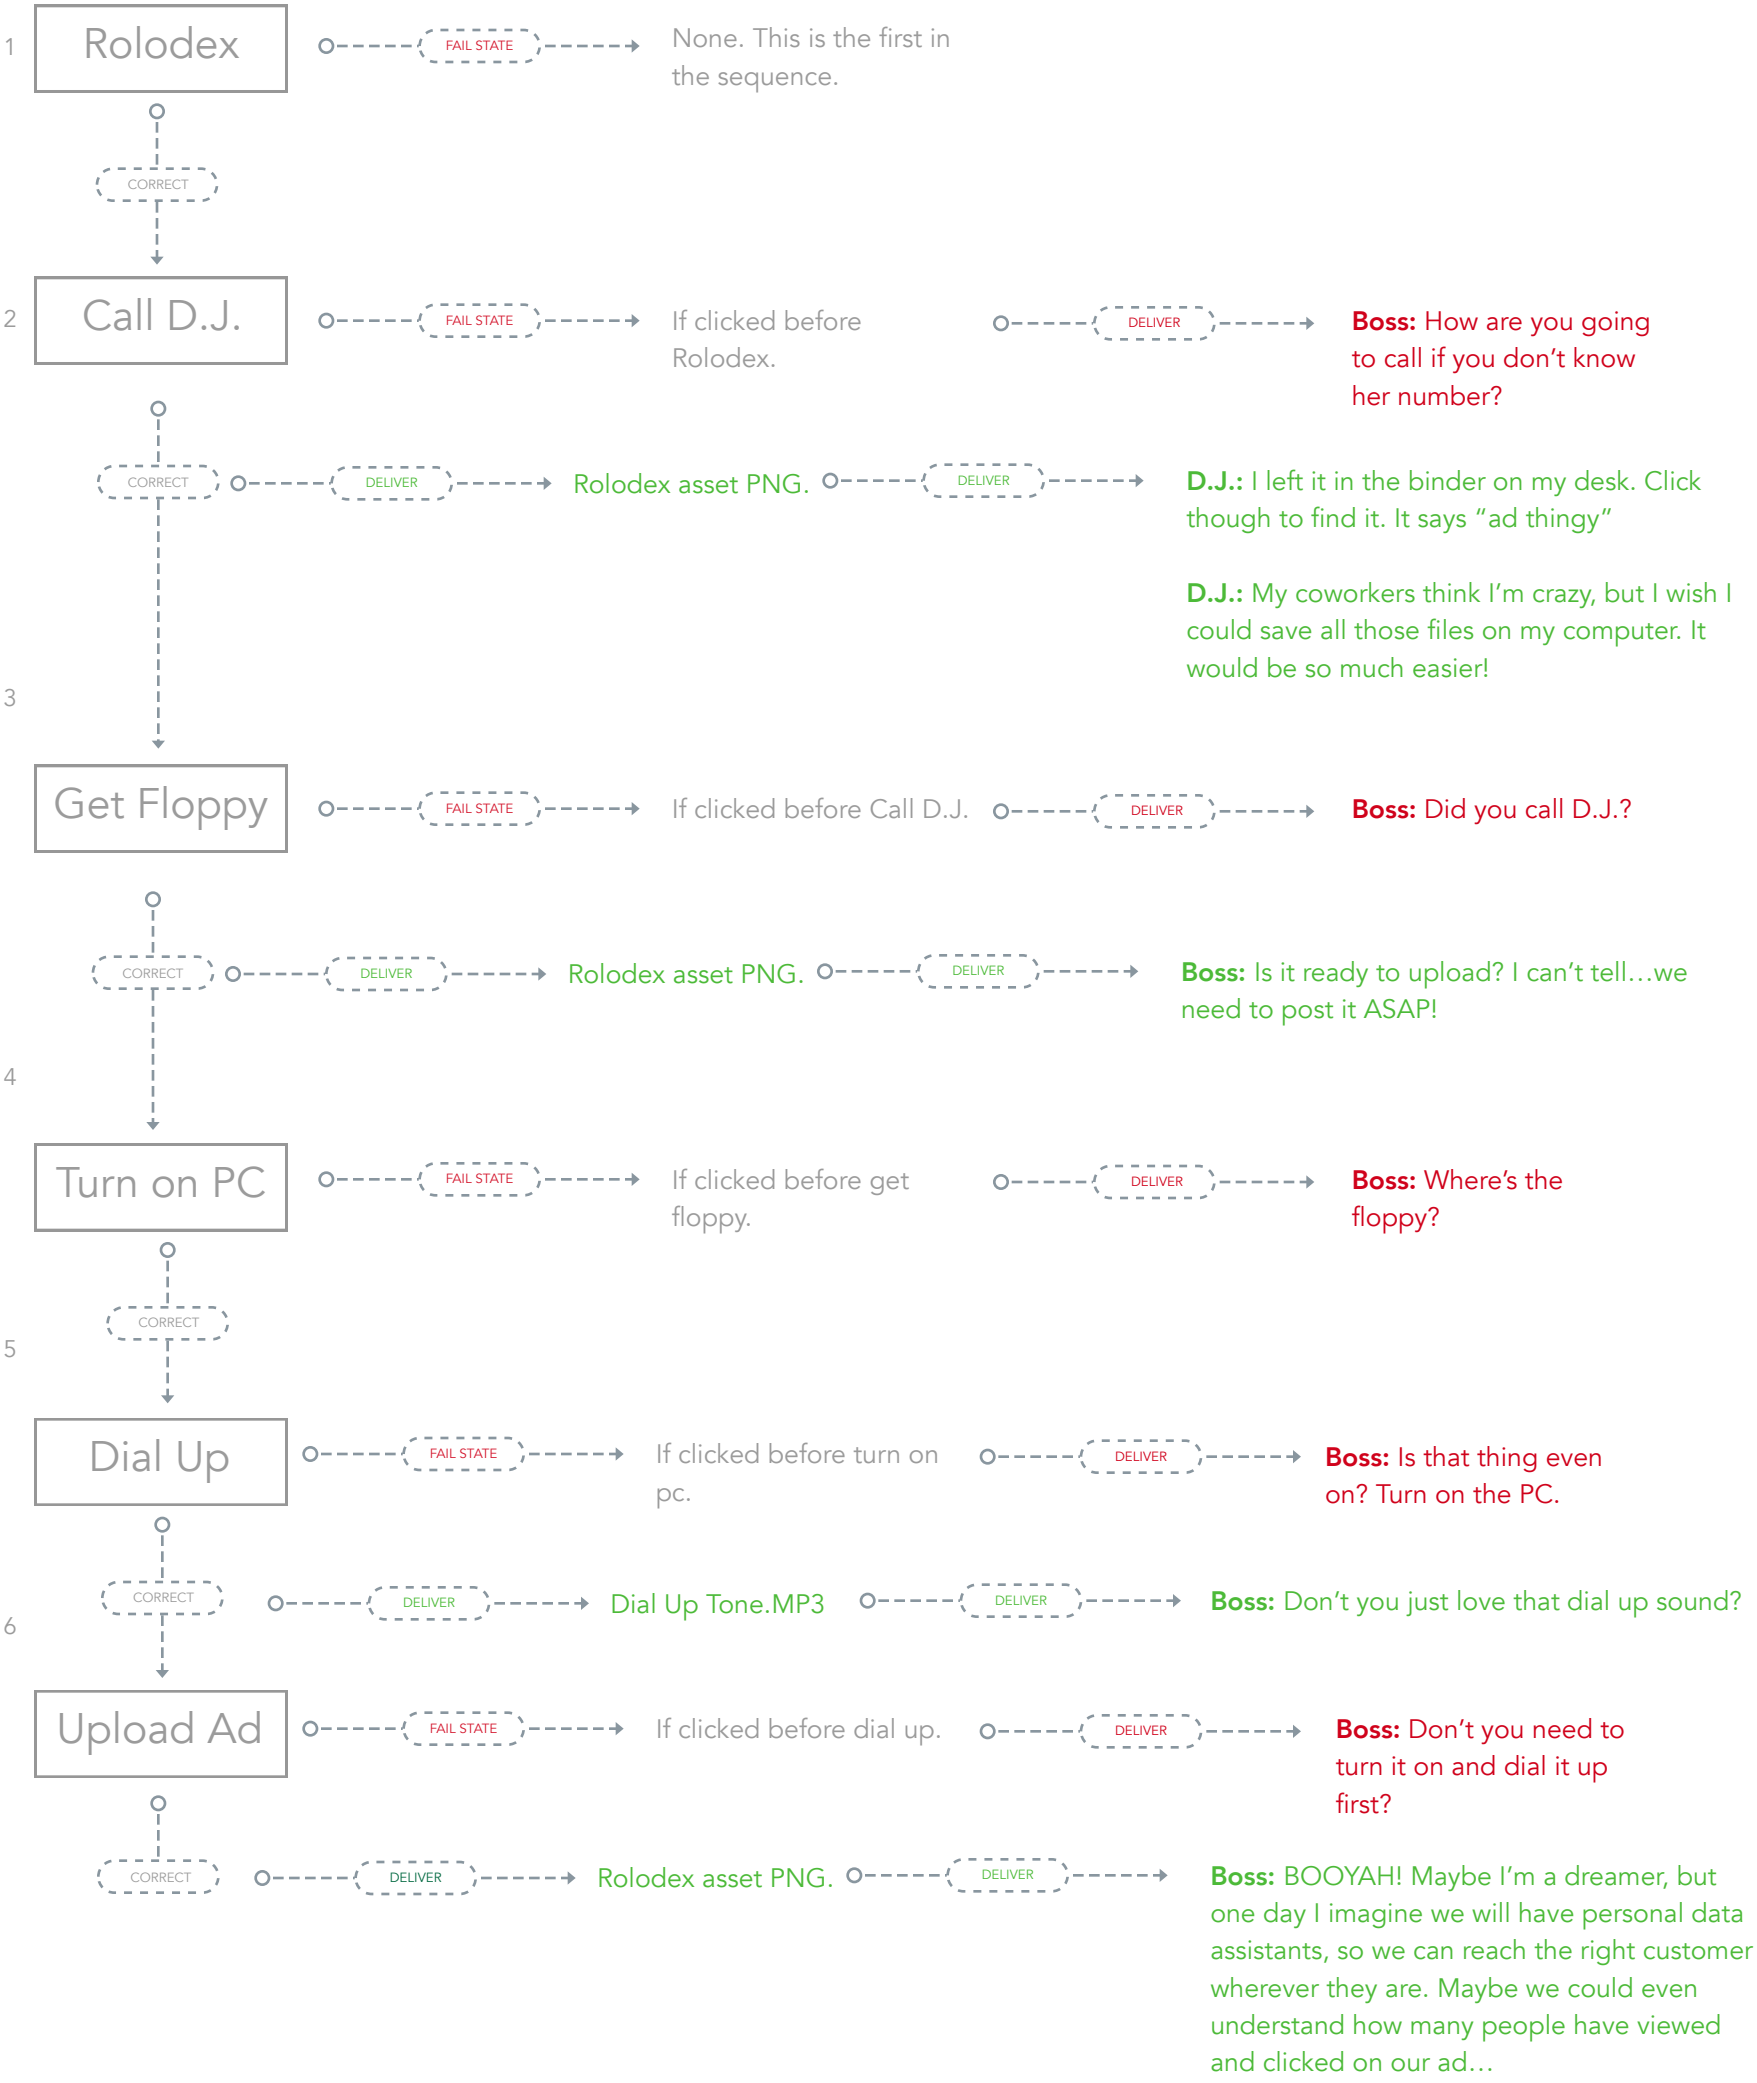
1

Rolodex

FAIL STATE

None. This is the first in the sequence.

CORRECT

2

Call D.J.

FAIL STATE

If clicked before Rolodex.

DELIVER

**Boss:** How are you going to call if you don't know her number?

CORRECT

DELIVER

Rolodex asset PNG.

DELIVER

**D.J.:** I left it in the binder on my desk. Click though to find it. It says "ad thingy"

**D.J.:** My coworkers think I'm crazy, but I wish I could save all those files on my computer. It would be so much easier!

3

Get Floppy

FAIL STATE

If clicked before Call D.J.

DELIVER

**Boss:** Did you call D.J.?

CORRECT

DELIVER

Rolodex asset PNG.

DELIVER

**Boss:** Is it ready to upload? I can't tell…we need to post it ASAP!

4

Turn on PC

FAIL STATE

If clicked before get floppy.

DELIVER

**Boss:** Where's the floppy?

CORRECT

5

Dial Up

FAIL STATE

If clicked before turn on pc.

DELIVER

**Boss:** Is that thing even on? Turn on the PC.

CORRECT

DELIVER

Dial Up Tone.MP3

DELIVER

**Boss:** Don't you just love that dial up sound?

6

Upload Ad

FAIL STATE

If clicked before dial up.

DELIVER

**Boss:** Don't you need to turn it on and dial it up first?

CORRECT

DELIVER

Rolodex asset PNG.

DELIVER

**Boss:** BOOYAH! Maybe I'm a dreamer, but one day I imagine we will have personal data assistants, so we can reach the right customer wherever they are. Maybe we could even understand how many people have viewed and clicked on our ad…